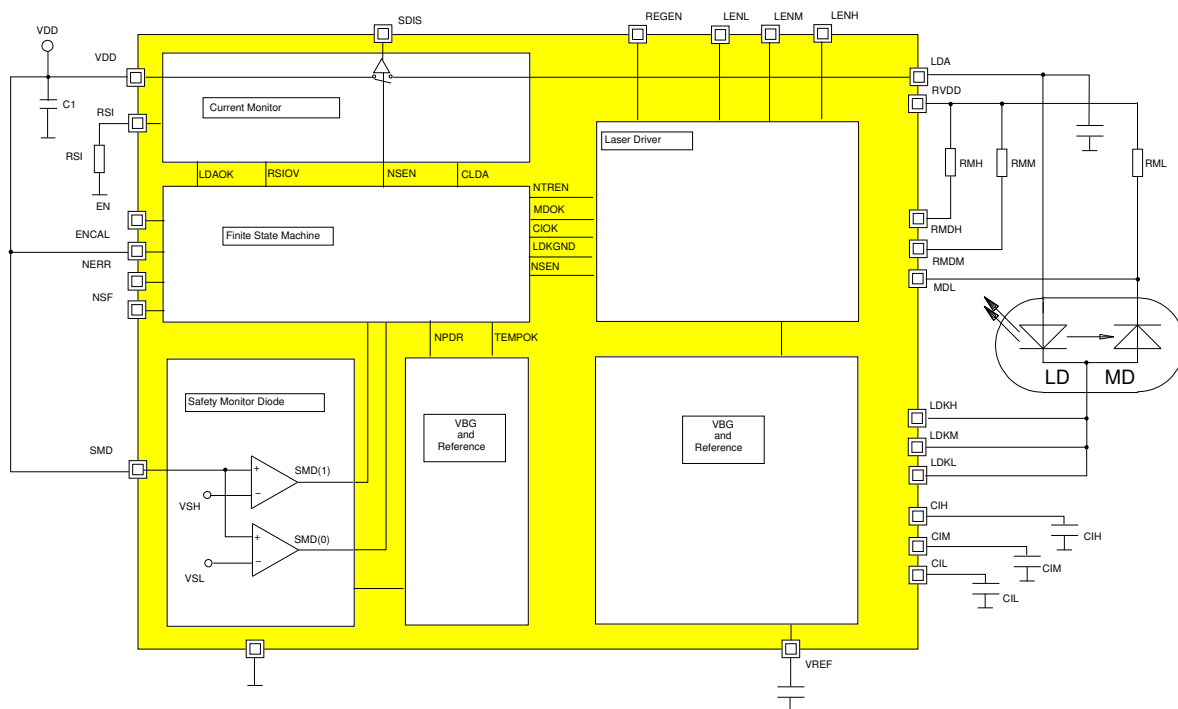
VDD
SDIS
REGEN
LENL
LENM
LENH
VDD
C1
RSI
RSI
EN
ENCAL
NERR
NSF
SMD
Current Monitor
LDAOK
RSIOV
NSEN
CLDA
Finite State Machine
NTREN
MDOK
CIOK
LDKGND
NSEN
NPDR
TEMPOK
Laser Driver
LDA
RVDD
RMH
RMM
RML
RMDH
RMDM
MDL
LD
MD
Safety Monitor Diode
+
−
SMD(1)
VSH
+
−
SMD(0)
VSL
VBG and Reference
VBG and Reference
LDKH
LDKM
LDKL
CIH
CIH
CIM
CIM
CIL
CIL
VREF